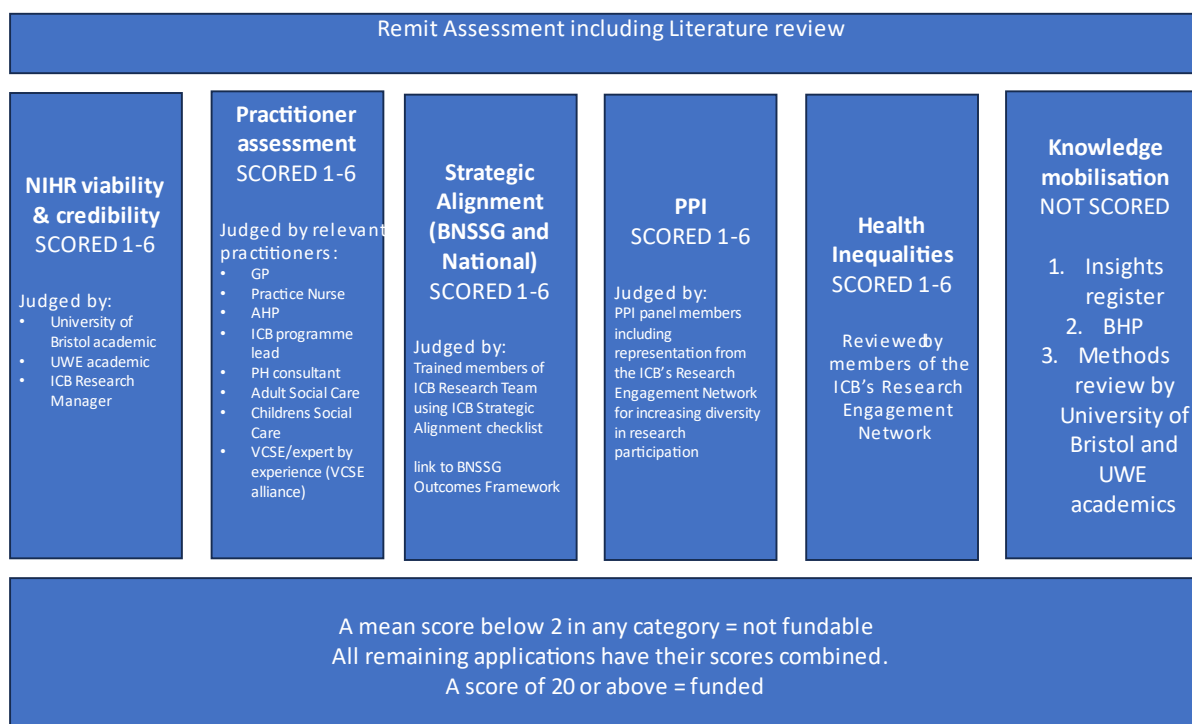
Remit Assessment including Literature review

NIHR viability & credibility
SCORED 1-6

Judged by:
- University of Bristol academic
- UWE academic
- ICB Research Manager

Practitioner assessment
SCORED 1-6

Judged by relevant practitioners:
- GP
- Practice Nurse
- AHP
- ICB programme lead
- PH consultant
- Adult Social Care
- Childrens Social Care
- VCSE/expert by experience (VCSE alliance)

Strategic Alignment (BNSSG and National)
SCORED 1-6

Judged by:
Trained members of ICB Research Team using ICB Strategic Alignment checklist

link to BNSSG Outcomes Framework

PPI
SCORED 1-6

Judged by:
PPI panel members including representation from the ICB's Research Engagement Network for increasing diversity in research participation

Health Inequalities
SCORED 1-6

Reviewedby members of the ICB's Research Engagement Network

Knowledge mobilisation
NOT SCORED

1. Insights register
2. BHP
3. Methods review by University of Bristol and UWE academics

A mean score below 2 in any category = not fundable
All remaining applications have their scores combined.
A score of 20 or above = funded